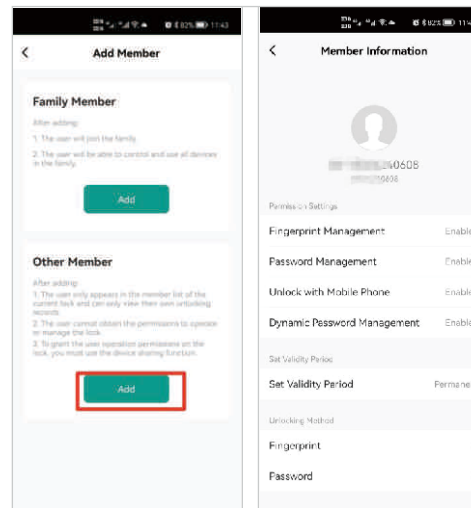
82% 11:43

<

Add Member

Family Member

After adding:

1. The user will join the family.

2. The user will be able to control and use all devices in the family.

Add

Other Member

After adding:

1. The user only appears in the member list of the current lock and can only view their own unlocking records.

2. The user cannot obtain the permissions to operate or manage the lock.

3. To grant the user operation permissions on the lock, you must use the device sharing function.

Add

82% 11:43

<

Member Information

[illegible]40608

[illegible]

Permission Settings

Fingerprint Management Enable

Password Management Enable

Unlock with Mobile Phone Enable

Dynamic Password Management Enable

Set Validity Period

Set Validity Period Permane

Unlocking Method

Fingerprint

Password